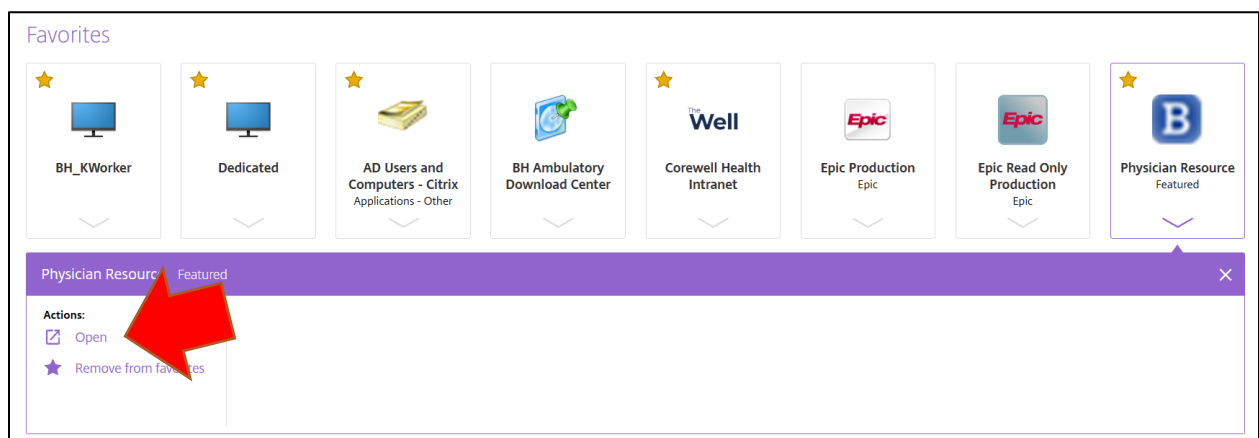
Favorites

BH_KWorker

Dedicated

AD Users and Computers - Citrix
Applications - Other

BH Ambulatory Download Center

The Well

Corewell Health Intranet

Epic

Epic Production
Epic

Epic

Epic Read Only Production
Epic

B

Physician Resource
Featured

Physician Resourc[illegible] Featured

×

Actions:

Open

Remove from fav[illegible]tes